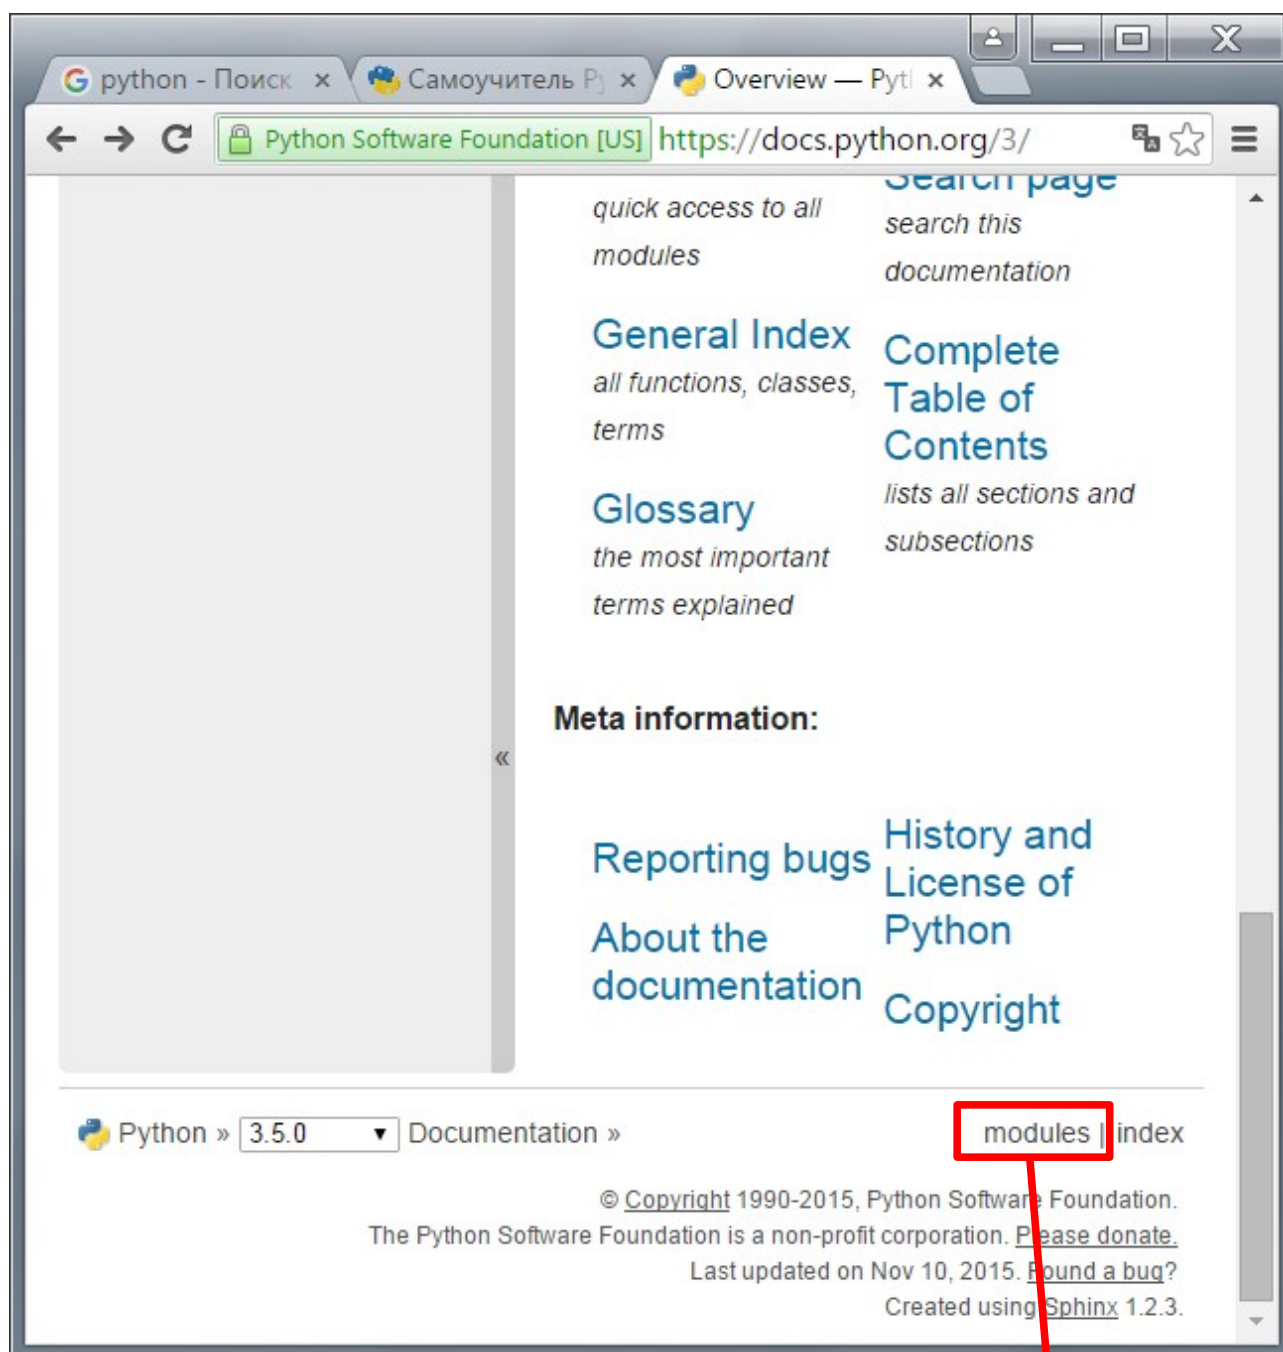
python - Поиск ×
Самоучитель P ×
Overview — Pyt ×

Python Software Foundation [US] https://docs.python.org/3/

quick access to all modules

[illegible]
search this documentation

General Index
all functions, classes, terms

Glossary
the most important terms explained

Complete Table of Contents
lists all sections and subsections

«

Meta information:

Reporting bugs

About the documentation

History and License of Python

Copyright

Python » 3.5.0 Documentation »

modules | index

© Copyright 1990-2015, Python Software Foundation.
The Python Software Foundation is a non-profit corporation. Please donate.
Last updated on Nov 10, 2015. Found a bug?
Created using Sphinx 1.2.3.